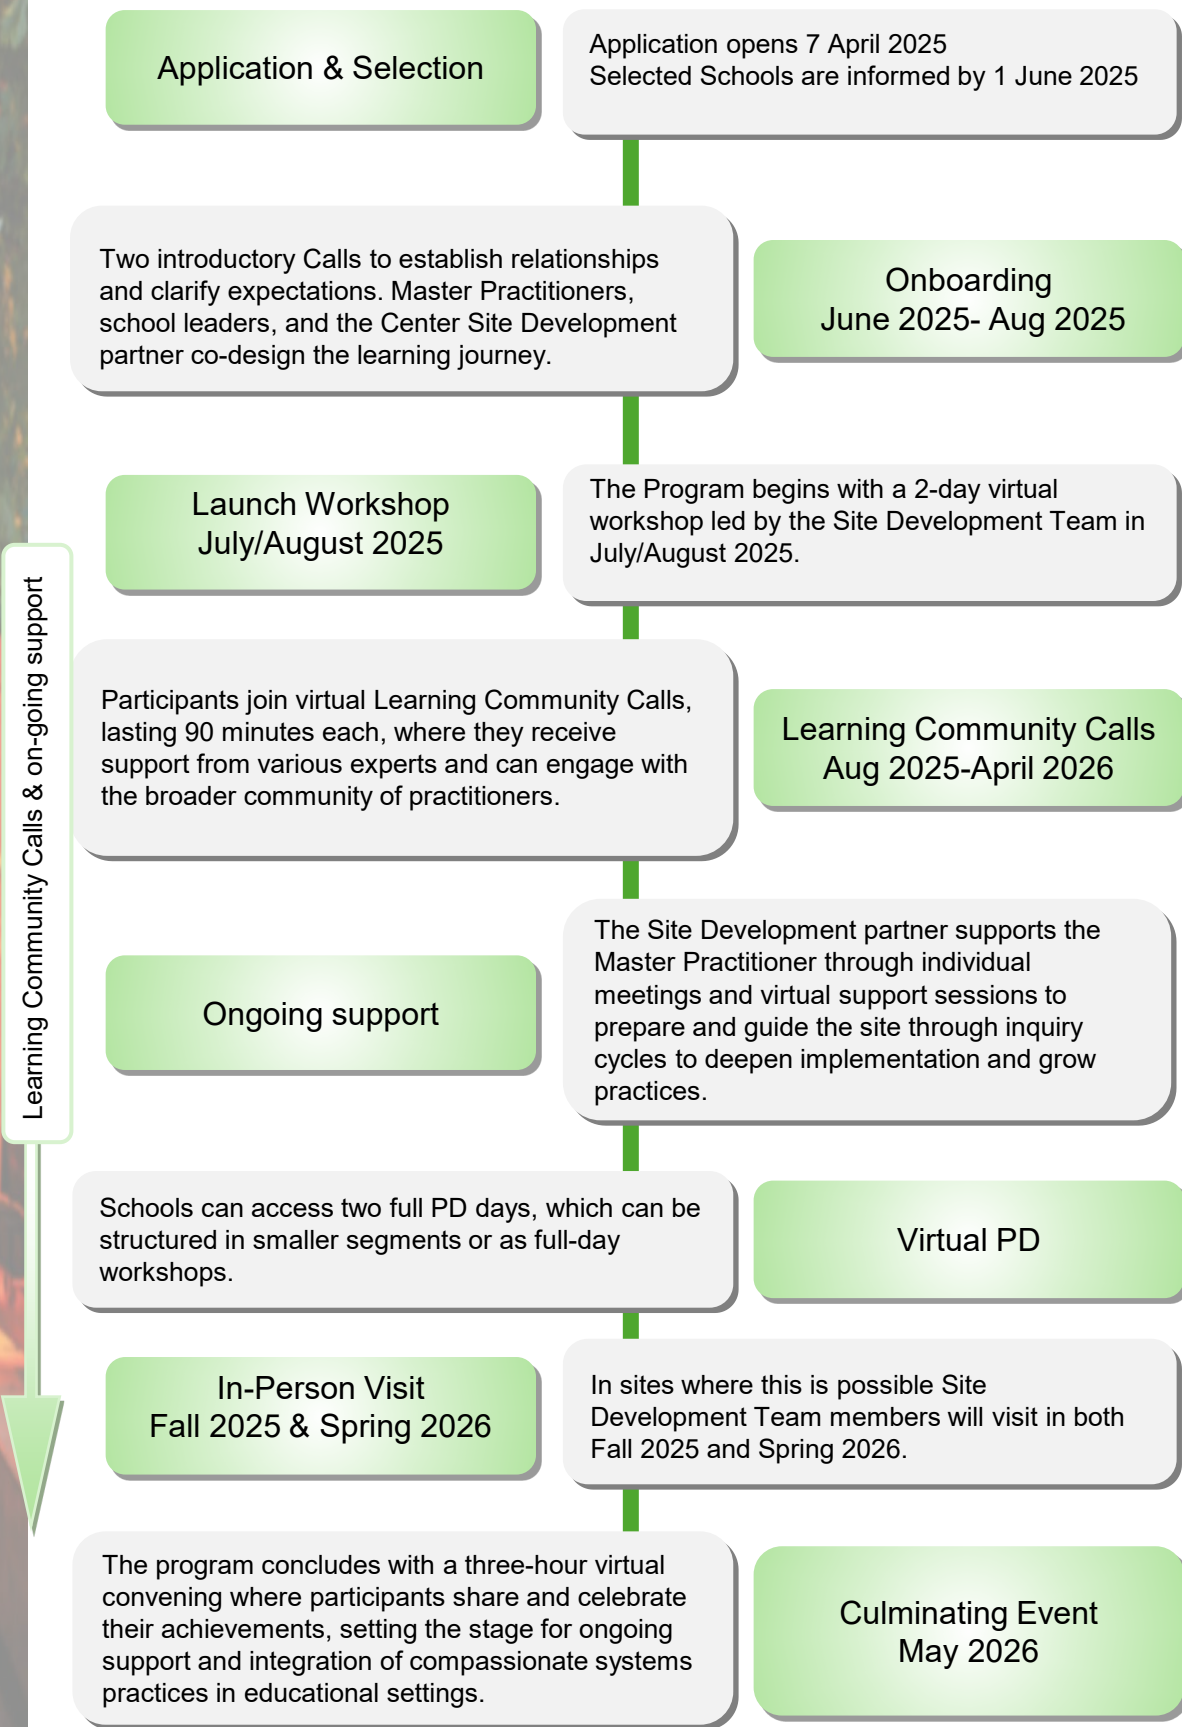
Application & Selection

Application opens 7 April 2025
Selected Schools are informed by 1 June 2025

Two introductory Calls to establish relationships and clarify expectations. Master Practitioners, school leaders, and the Center Site Development partner co-design the learning journey.

Onboarding
June 2025- Aug 2025

Launch Workshop
July/August 2025

The Program begins with a 2-day virtual workshop led by the Site Development Team in July/August 2025.

Participants join virtual Learning Community Calls, lasting 90 minutes each, where they receive support from various experts and can engage with the broader community of practitioners.

Learning Community Calls
Aug 2025-April 2026

Ongoing support

The Site Development partner supports the Master Practitioner through individual meetings and virtual support sessions to prepare and guide the site through inquiry cycles to deepen implementation and grow practices.

Schools can access two full PD days, which can be structured in smaller segments or as full-day workshops.

Virtual PD

In-Person Visit
Fall 2025 & Spring 2026

In sites where this is possible Site Development Team members will visit in both Fall 2025 and Spring 2026.

The program concludes with a three-hour virtual convening where participants share and celebrate their achievements, setting the stage for ongoing support and integration of compassionate systems practices in educational settings.

Culminating Event
May 2026

Learning Community Calls & on-going support